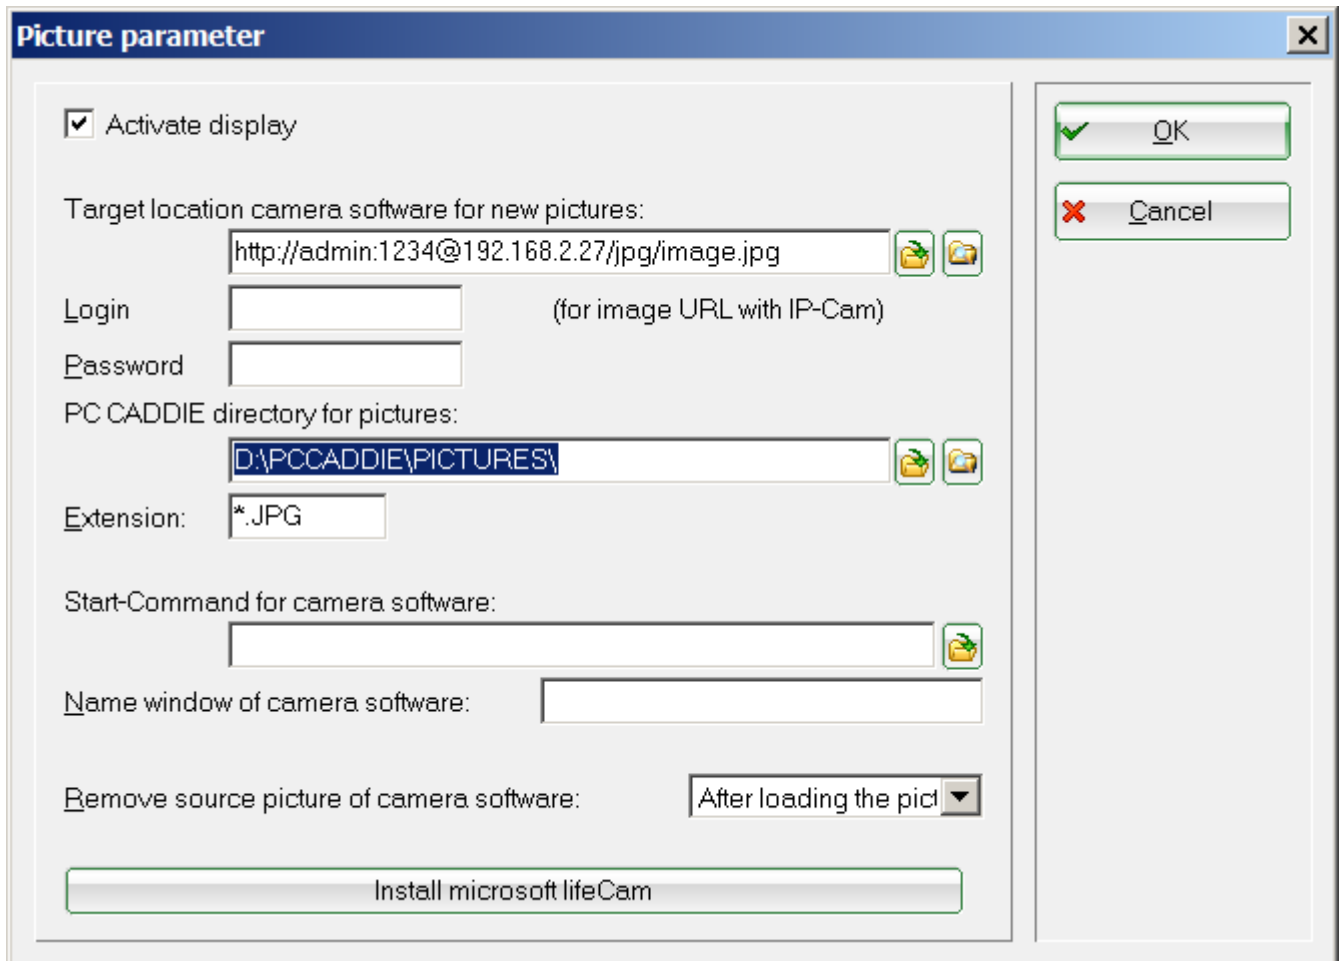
Picture parameter

Activate display

Target location camera software for new pictures:

http://admin:1234@192.168.2.27/jpg/image.jpg

Login

(for image URL with IP-Cam)

Password

PC CADDIE directory for pictures:

D:\PCCADDIE\PICTURES\

Extension:

*.JPG

Start-Command for camera software:

Name window of camera software:

Remove source picture of camera software:

After loading the pict

Install microsoft lifeCam

OK

Cancel